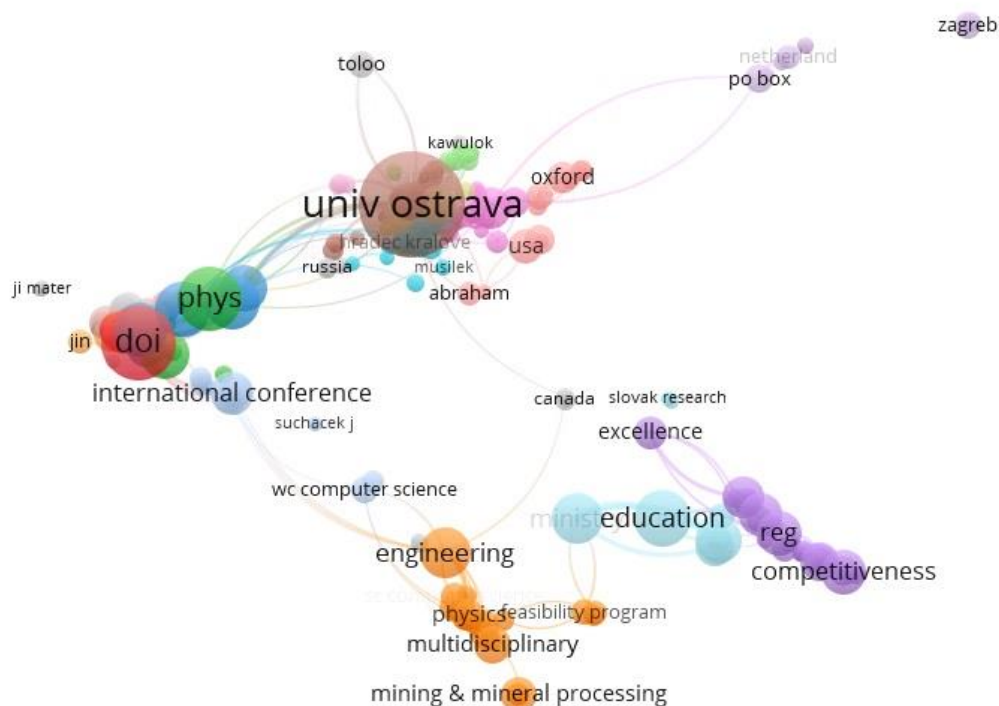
zagreb
netherland
po box
toloo
kawulok
oxford
univ ostrava
hradec kralove
usa
russia
musilek
abraham
ji mater
phys
jin
doi
international conference
suchacek j
canada
slovak research
excellence
wc computer science
ministry
education
reg
competitiveness
engineering
physics
feasibility program
multidisciplinary
mining & mineral processing